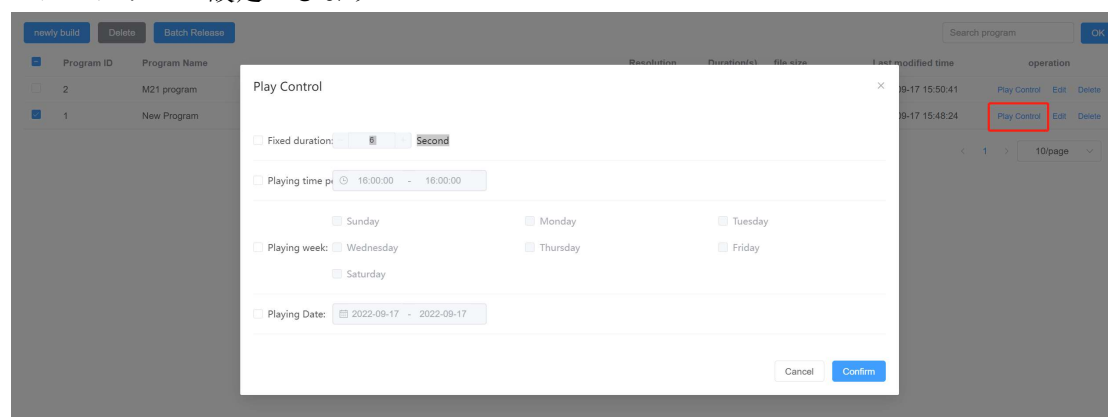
newly build Delete Batch Release

Search program OK

| Program ID | Program Name | Resolution | Duration(s) | file size | Last modified time | operation |
|---|---|---|---|---|---|---|
| 2 | M21 program | | | | 09-17 15:50:41 | Play Control Edit Delete |
| 1 | New Program | | | | 09-17 15:48:24 | Play Control Edit Delete |

< 1 > 10/page

Play Control

×

Fixed duration: 6 Second

Playing time p 16:00:00 - 16:00:00

Playing week: Sunday Monday Tuesday Wednesday Thursday Friday Saturday

Playing Date: 2022-09-17 - 2022-09-17

Cancel Confirm